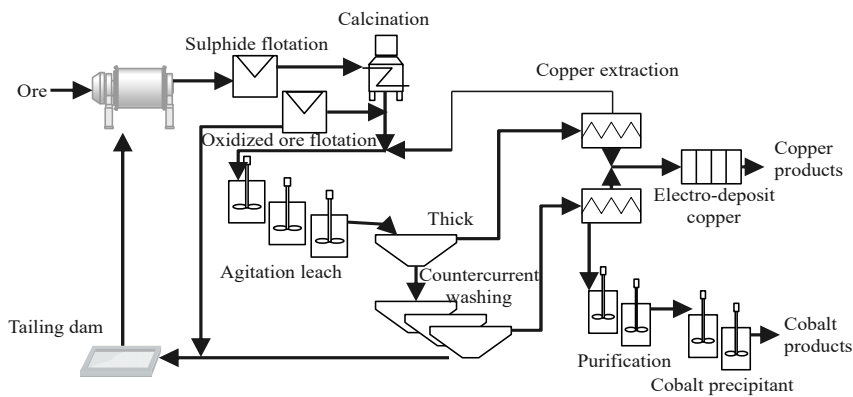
Calcination
Sulphide flotation
Ore
Copper extraction
Oxidized ore flotation
Copper products
Electro-deposit copper
Thick
Agitation leach
Countercurrent washing
Tailing dam
Cobalt products
Purification
Cobalt precipitant